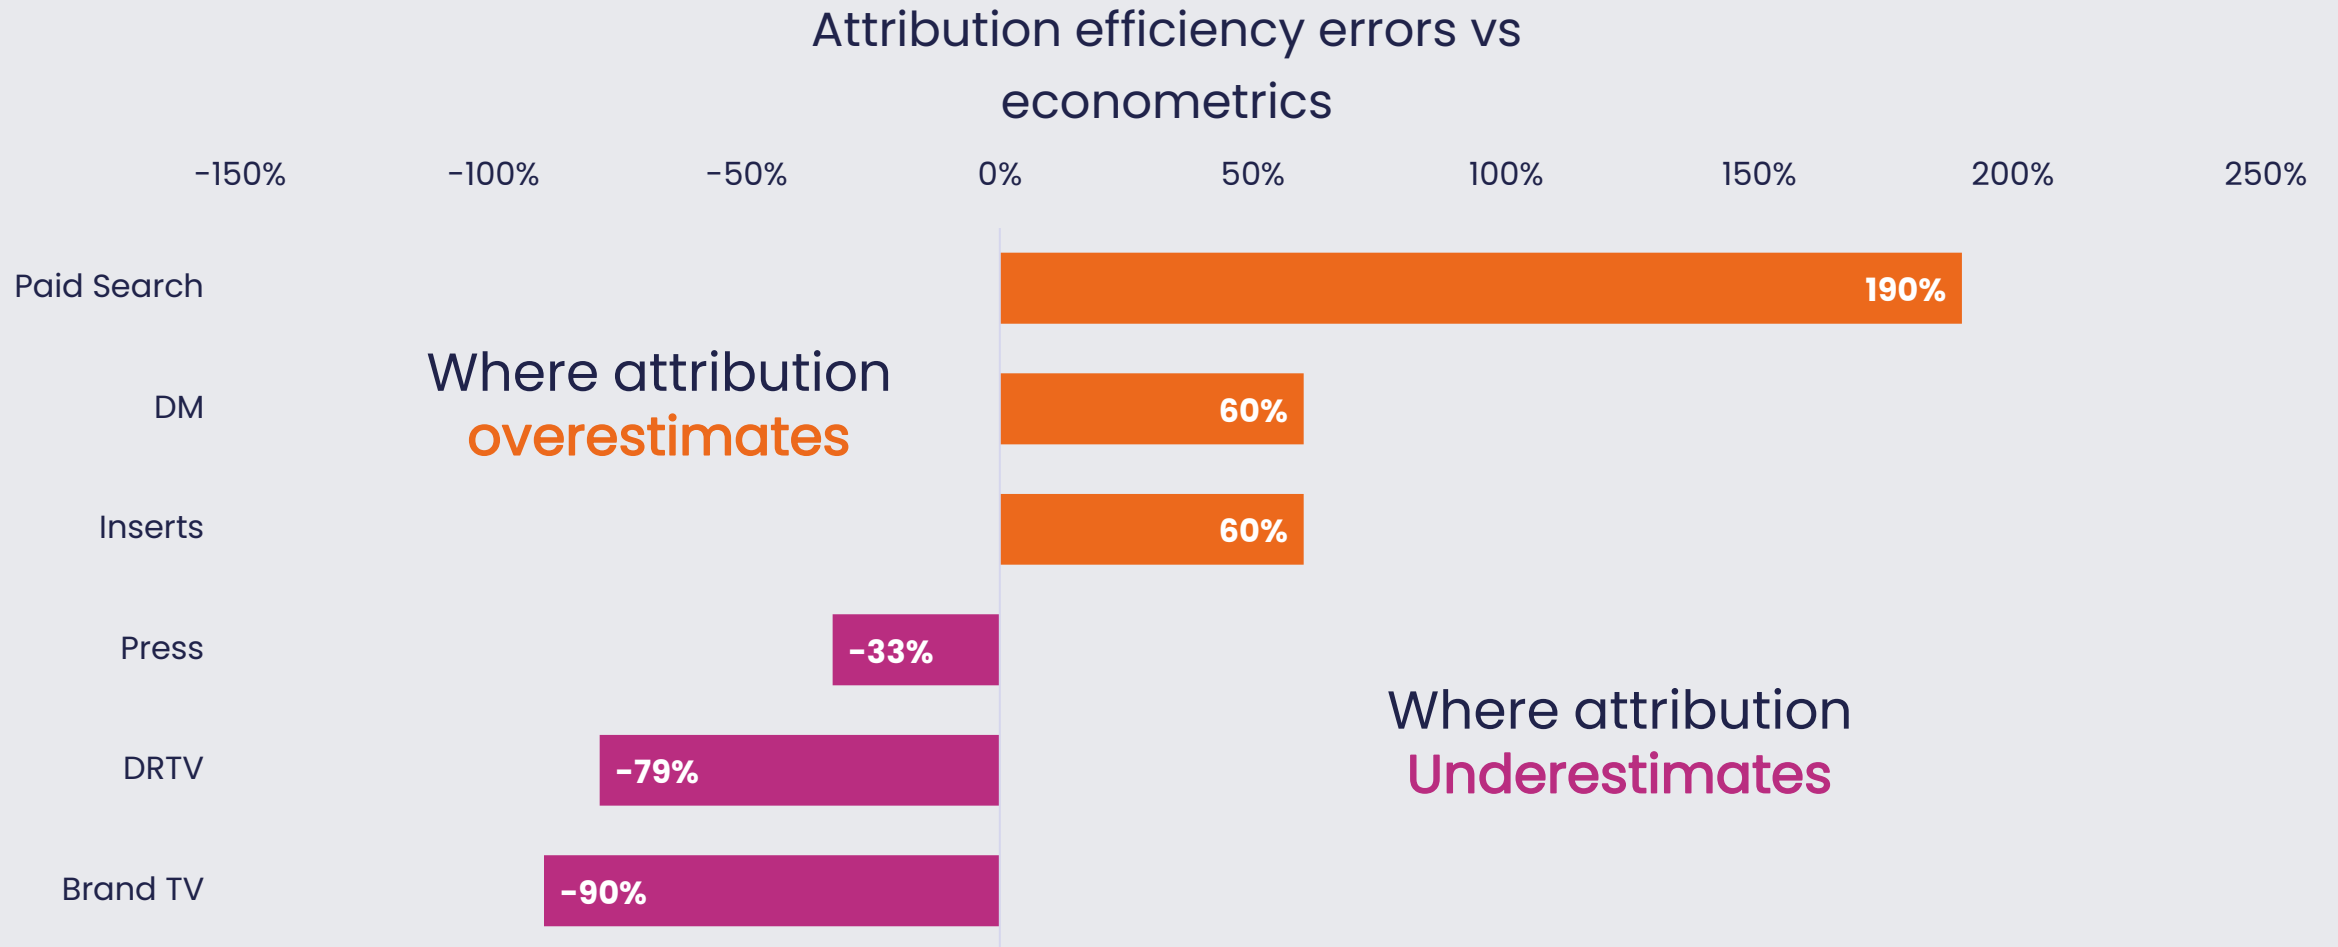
Attribution efficiency errors vs econometrics

-150% -100% -50% 0% 50% 100% 150% 200% 250%

Paid Search 190%

DM 60%

Inserts 60%

Press -33%

DRTV -79%

Brand TV -90%

Where attribution overestimates

Where attribution Underestimates